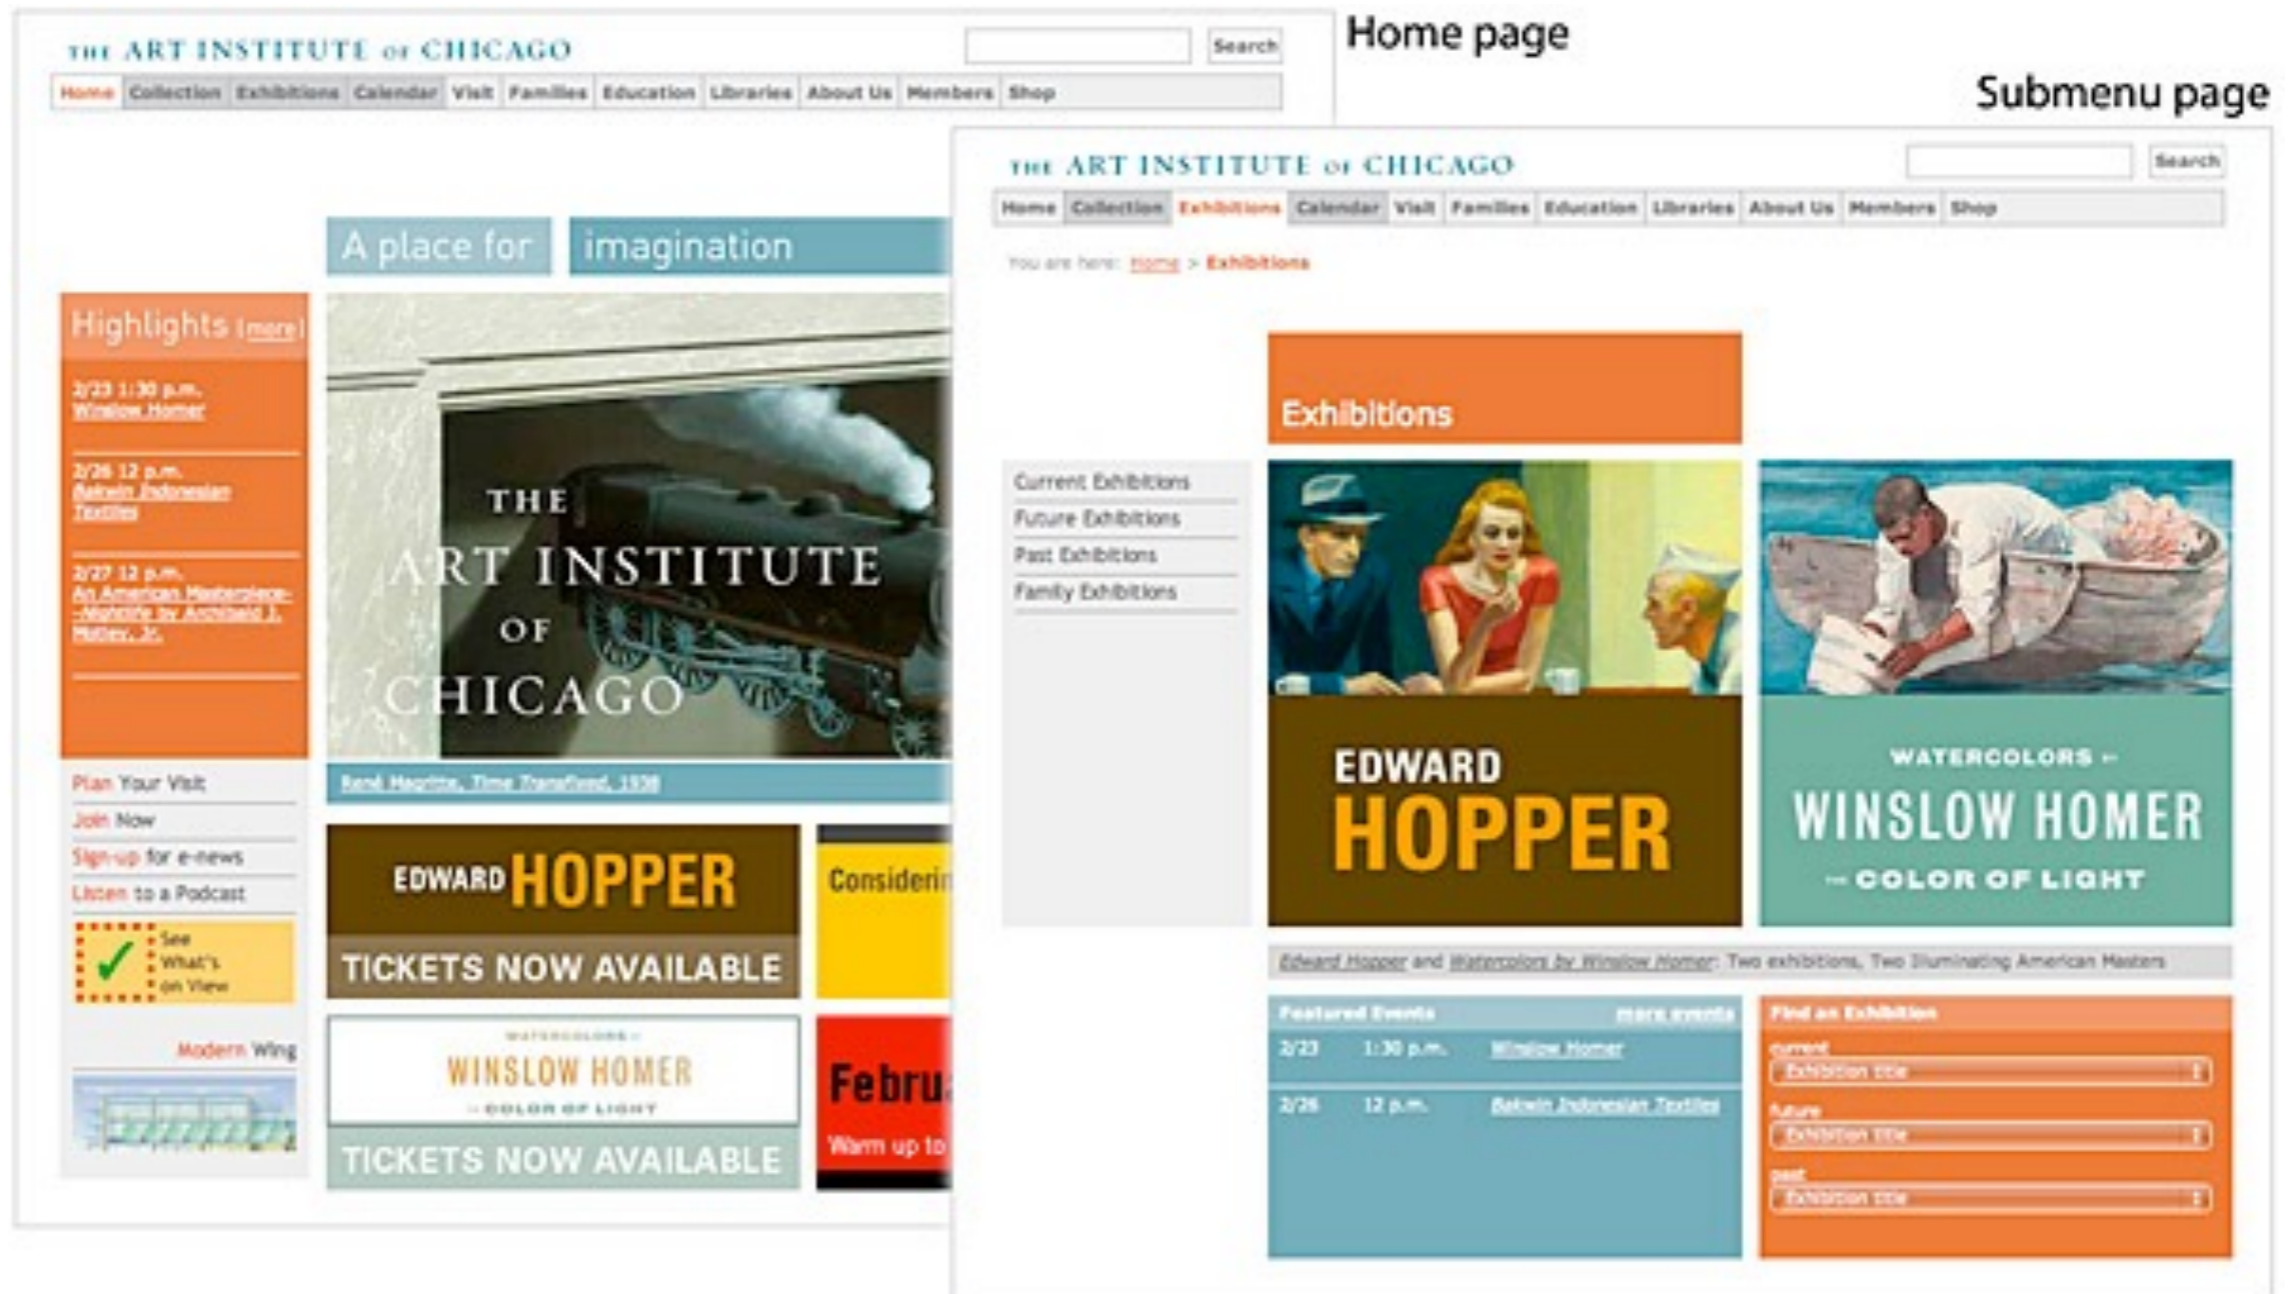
Home page

THE ART INSTITUTE OF CHICAGO

Search

Home | Collection | Exhibitions | Calendar | Visit | Families | Education | Libraries | About Us | Members | Shop

A place for imagination

Highlights (more)

2/23 1:30 p.m.
Winslow Homer

2/26 12 p.m.
Balwin Indonesian Textiles

2/27 12 p.m.
An American Masterpiece—Nighthawks by Archibald J. Motley, Jr.

THE ART INSTITUTE OF CHICAGO

René Magritte, Time Transfixed, 1938

Plan Your Visit
Join Now
Sign-up for e-news
Listen to a Podcast

See What's on View

Modern Wing

EDWARD HOPPER
TICKETS NOW AVAILABLE

Considerin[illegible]

WATERCOLORS BY WINSLOW HOMER THE COLOR OF LIGHT
TICKETS NOW AVAILABLE

Febru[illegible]
Warm up to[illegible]

Submenu page

THE ART INSTITUTE OF CHICAGO

Search

Home | Collection | Exhibitions | Calendar | Visit | Families | Education | Libraries | About Us | Members | Shop

You are here: Home > Exhibitions

Exhibitions

Current Exhibitions
Future Exhibitions
Past Exhibitions
Family Exhibitions

EDWARD HOPPER

WATERCOLORS BY WINSLOW HOMER THE COLOR OF LIGHT

Edward Hopper and Watercolors by Winslow Homer: Two exhibitions, Two Illuminating American Masters

Featured Events more events
2/23 1:30 p.m. Winslow Homer
2/26 12 p.m. Balwin Indonesian Textiles

Find an Exhibition
current
Exhibition title
future
Exhibition title
past
Exhibition title